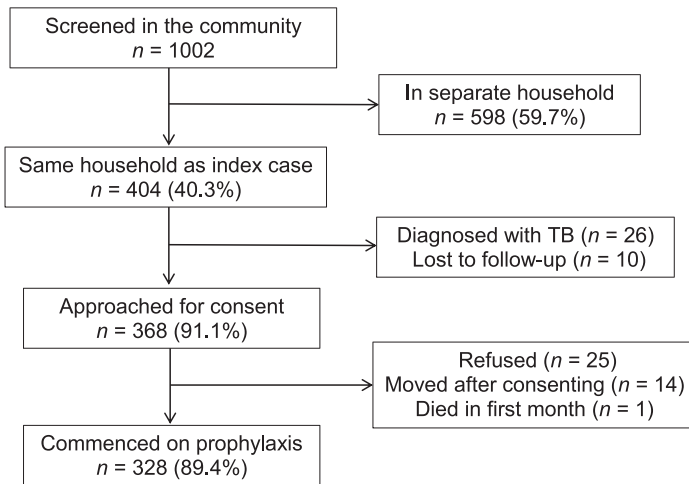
Screened in the community
$n$ = 1002

In separate household
$n$ = 598 (59.7%)

Same household as index case
$n$ = 404 (40.3%)

Diagnosed with TB ($n$ = 26)
Lost to follow-up ($n$ = 10)

Approached for consent
$n$ = 368 (91.1%)

Refused ($n$ = 25)
Moved after consenting ($n$ = 14)
Died in first month ($n$ = 1)

Commenced on prophylaxis
$n$ = 328 (89.4%)